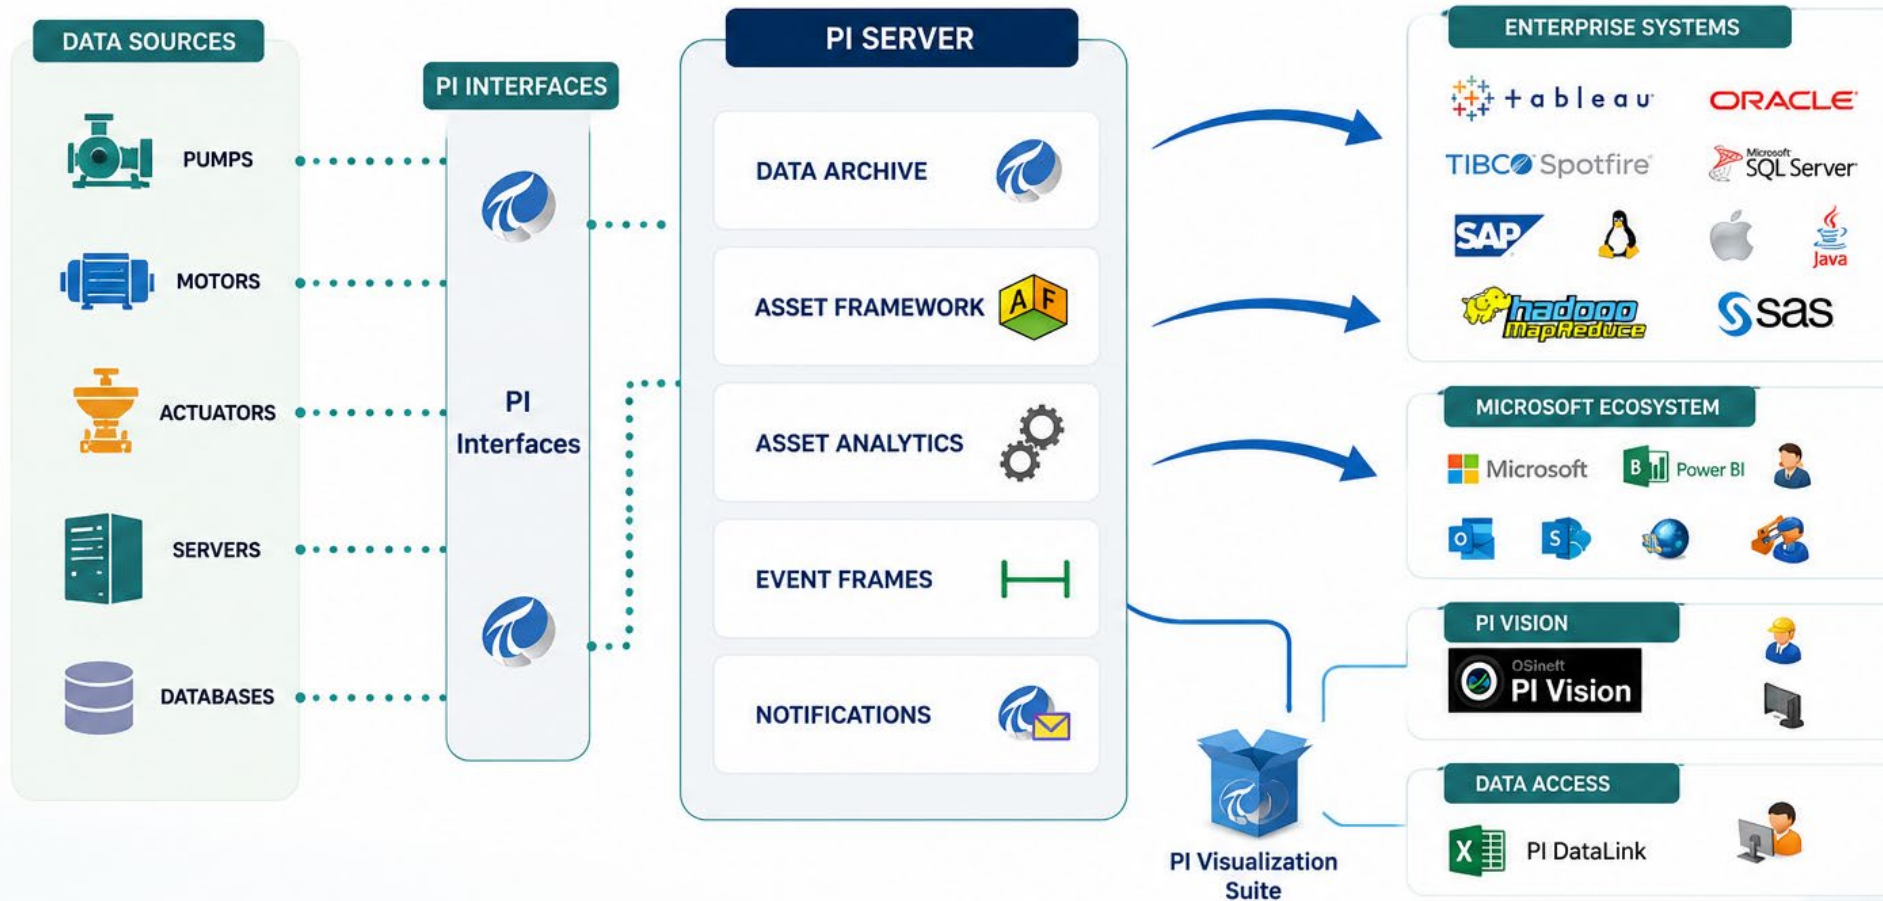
DATA SOURCES

PUMPS

MOTORS

ACTUATORS

SERVERS

DATABASES

PI INTERFACES

PI Interfaces

PI SERVER

DATA ARCHIVE

ASSET FRAMEWORK

A F

ASSET ANALYTICS

EVENT FRAMES

NOTIFICATIONS

PI Visualization Suite

ENTERPRISE SYSTEMS

tableau

ORACLE

TIBCO Spotfire

Microsoft SQL Server

SAP

Java

hadoop MapReduce

sas

MICROSOFT ECOSYSTEM

Microsoft

Power BI

PI VISION

OSIsoft PI Vision

DATA ACCESS

PI DataLink